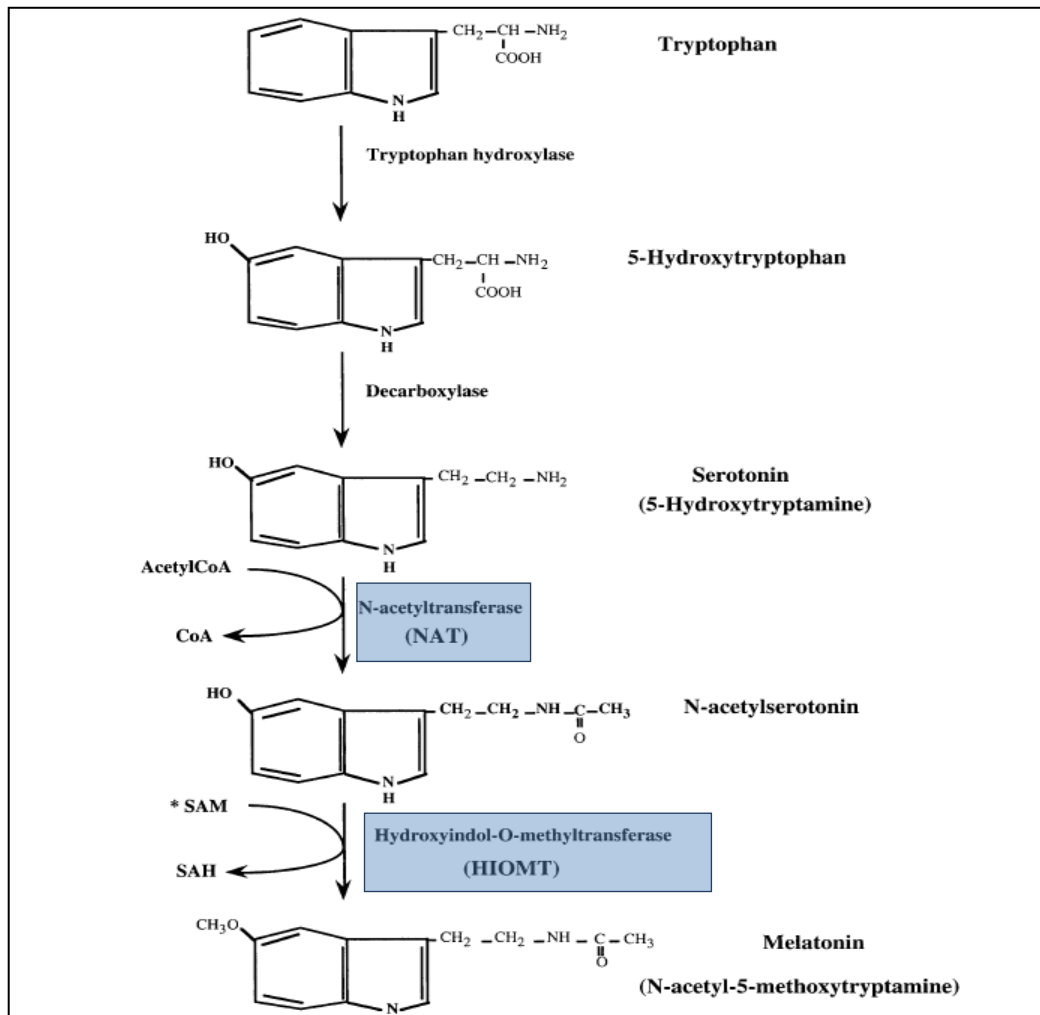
$CH_2-CH-NH_2$
COOH
N
H
Tryptophan

Tryptophan hydroxylase

HO
$CH_2-CH-NH_2$
COOH
N
H
5-Hydroxytryptophan

Decarboxylase

HO
$CH_2-CH_2-NH_2$
N
H
Serotonin
(5-Hydroxytryptamine)

AcetylCoA
CoA
N-acetyltransferase
(NAT)

HO
$CH_2-CH_2-NH-C-CH_3$
O
N
H
N-acetylserotonin

* SAM
SAH
Hydroxyindol-O-methyltransferase
(HIOMT)

$CH_3O$
$CH_2-CH_2-NH-C-CH_3$
O
N
Melatonin
(N-acetyl-5-methoxytryptamine)